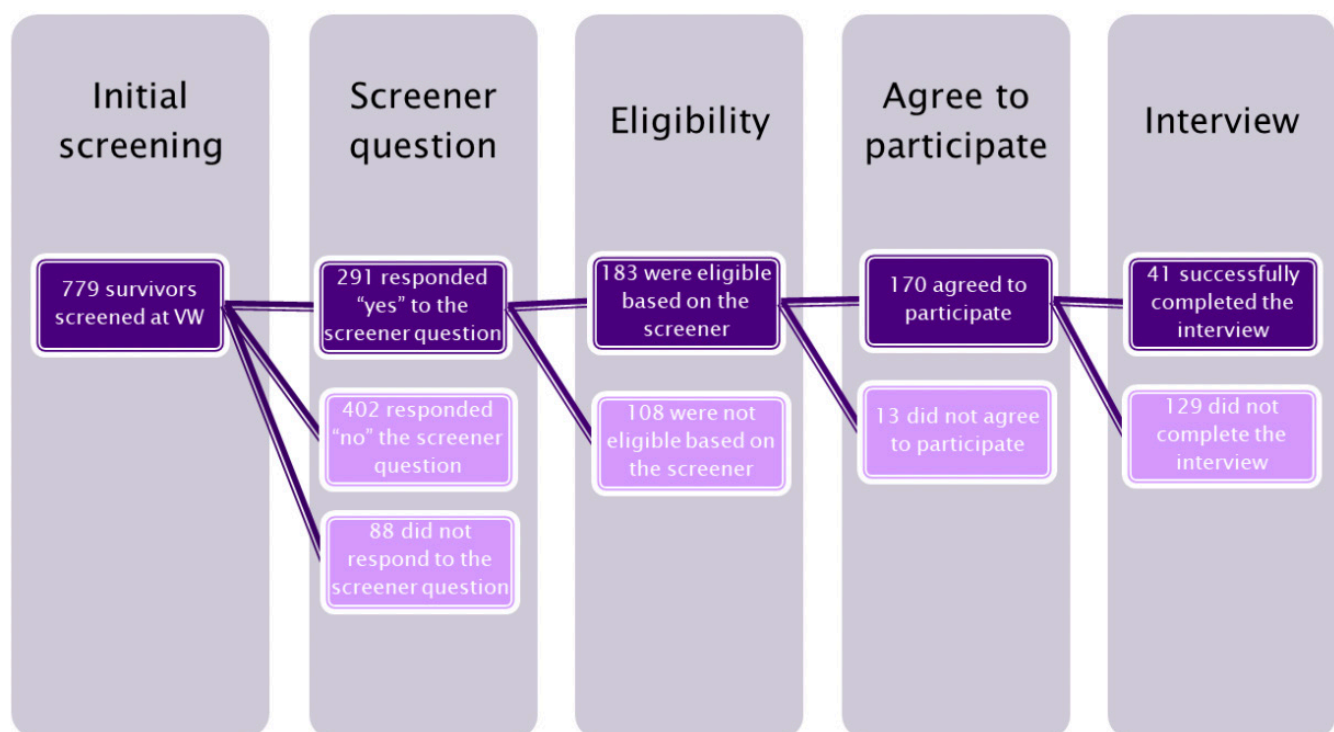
Initial screening

779 survivors screened at VW

Screener question

291 responded “yes” to the screener question

402 responded “no” the screener question

88 did not respond to the screener question

Eligibility

183 were eligible based on the screener

108 were not eligible based on the screener

Agree to participate

170 agreed to participate

13 did not agree to participate

Interview

41 successfully completed the interview

129 did not complete the interview